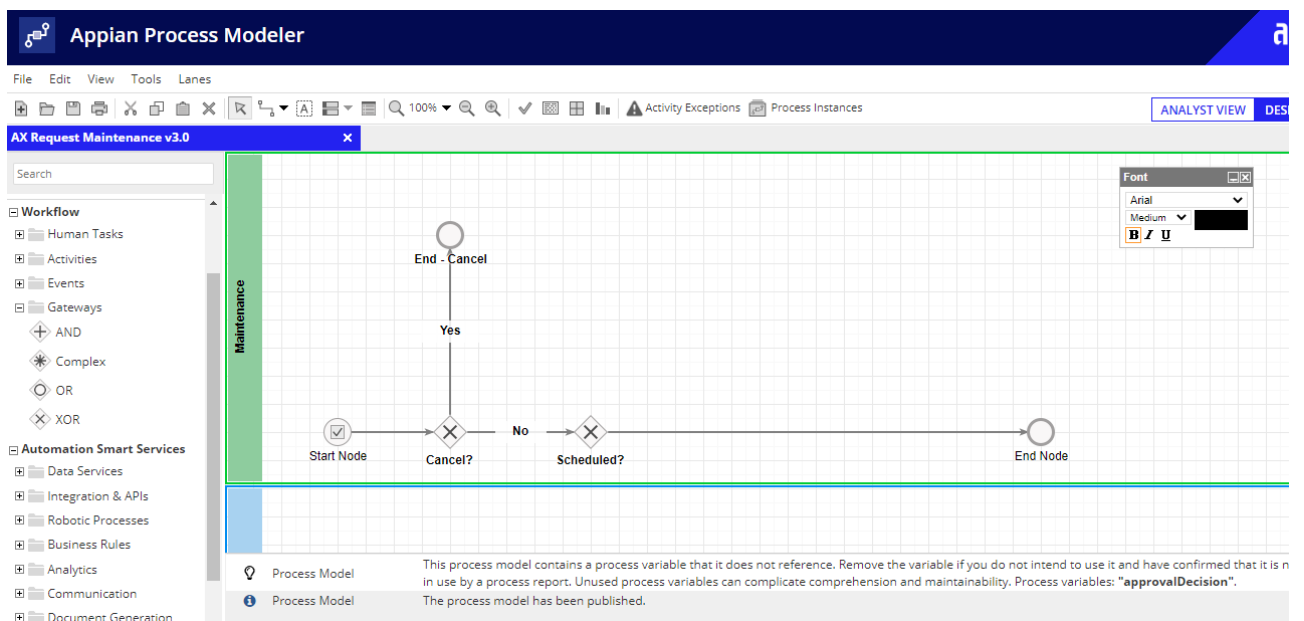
Appian Process Modeler

File Edit View Tools Lanes

100% Activity Exceptions Process Instances

ANALYST VIEW DES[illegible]

AX Request Maintenance v3.0 ×

Search

Workflow
Human Tasks
Activities
Events
Gateways
AND
Complex
OR
XOR
Automation Smart Services
Data Services
Integration & APIs
Robotic Processes
Business Rules
Analytics
Communication
Document Generation

Maintenance

End - Cancel

Yes

Start Node

Cancel?

No

Scheduled?

End Node

Font
Arial
Medium
B I U

Process Model This process model contains a process variable that it does not reference. Remove the variable if you do not intend to use it and have confirmed that it is n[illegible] in use by a process report. Unused process variables can complicate comprehension and maintainability. Process variables: "approvalDecision".

Process Model The process model has been published.